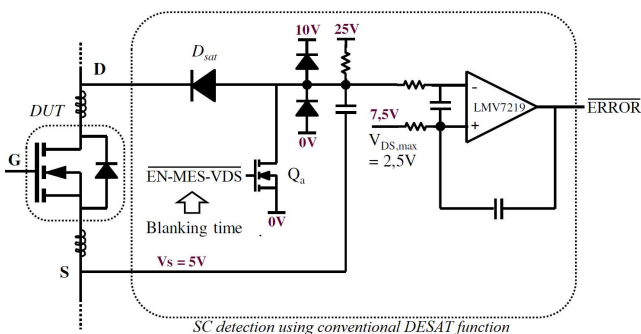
$D_{sat}$

10V

25V

D

DUT

G

7,5V

$V_{DS,max}$ = 2,5V

-

+

LMV7219

$\overline{\text{ERROR}}$

0V

$\overline{\text{EN-MES-VDS}}$

$Q_a$

Blanking time

0V

S

Vs = 5V

SC detection using conventional DESAT function